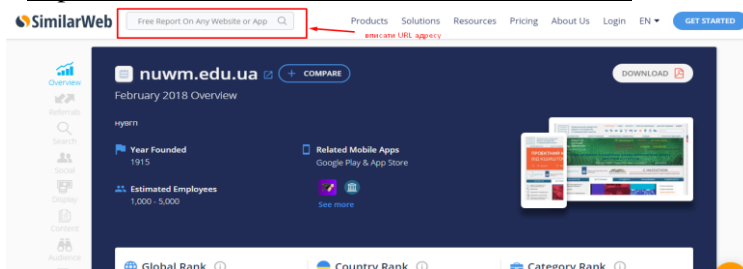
SimilarWeb

Free Report On Any Website or App

Products Solutions Resources Pricing About Us Login EN GET STARTED

вписати URL адресу

Overview

Referrals

Search

Social

Display

Content

Audience

nuwm.edu.ua + COMPARE

DOWNLOAD

February 2018 Overview

НУВГП

Year Founded
1915

Related Mobile Apps
Google Play & App Store

Estimated Employees
1,000 - 5,000

See more

Global Rank

Country Rank

Category Rank